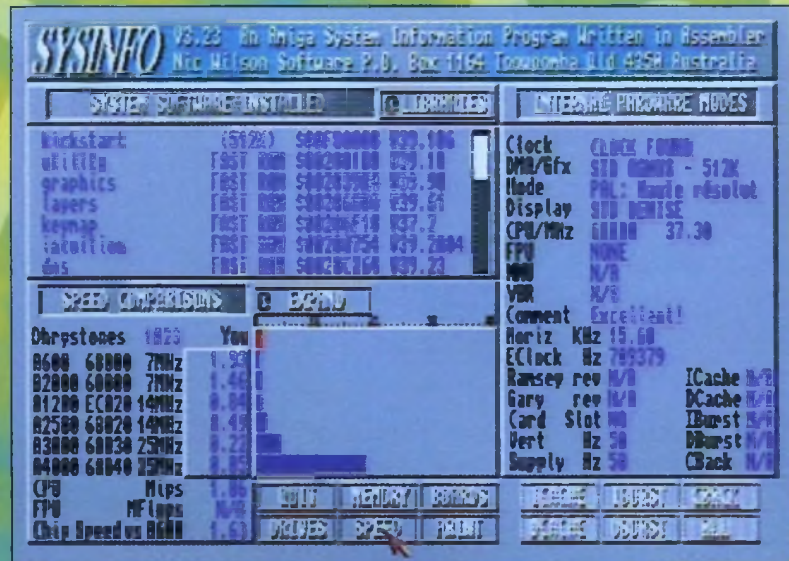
SYSINFO V3.23 An Amiga System Information Program Written in Assembler
Nic Wilson Software P.O. Box 1164 Toowoomba Qld 4350 Australia

SYSTEM SOFTWARE INSTALLED
LIBRARIES
INTERNAL HARDWARE MODES

kickstart (512K) $00F80000 V39.106
utility FAST RAM $00200100 V39.10
graphics FAST RAM $00203584 V39.58
layers FAST RAM $00206000 V39.21
keymap FAST RAM $00206F10 V37.2
intuition FAST RAM $00207754 V39.2004
dos FAST RAM $0020C264 V39.23

Clock CLOCK FOUND
DMA/Gfx STD AGNUS - 512K
Mode PAL: Haute résolut
Display STD DENISE
CPU/MHz 68000 37.30
FPU NONE
MMU N/A
VBR N/A
Comment Excellent!
Horiz KHz 15.60
EClock Hz 709379
Ramsey rev N/A
Gary rev N/A
Card Slot NO
Vert Hz 50
Supply Hz 50

ICache N/A
DCache N/A
IBurst N/A
DBurst N/A
CBack N/A

SPEED COMPARISONS
EXPAND

Dhrystones 1823 You
A600 68000 7MHz 1.92
B2000 68000 7MHz 1.40
A1200 EC020 14MHz 0.84
A2500 68020 14MHz 0.49
A3000 68030 25MHz 0.22
A4000 68040 25MHz 0.05

CPU Mips 1.06
FPU MFlops N/A
Chip Speed vs A600 1.63

QUIT
MEMORY
BOARDS
DRIVES
SPEED
PRINT
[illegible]
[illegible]
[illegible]
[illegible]
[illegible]
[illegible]